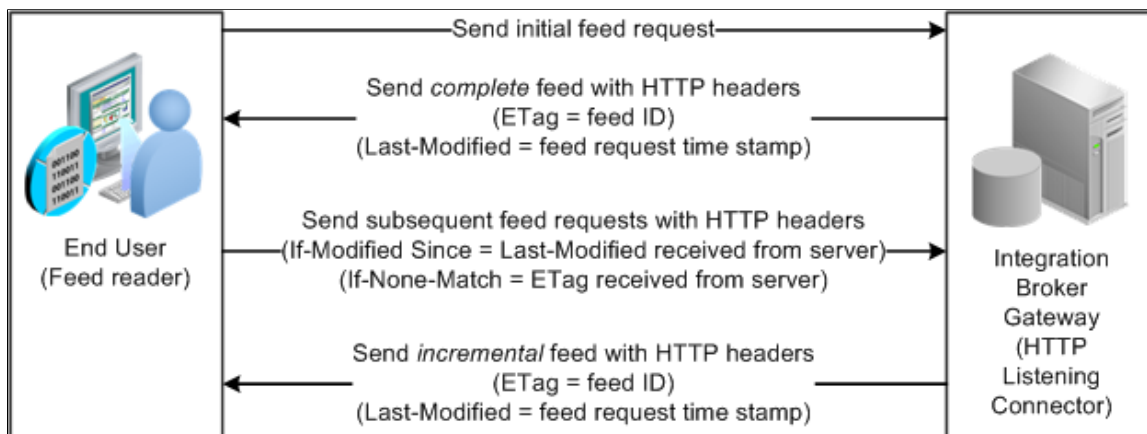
Send initial feed request

Send *complete* feed with HTTP headers
(ETag = feed ID)
(Last-Modified = feed request time stamp)

001100
110011
001100
110011

End User
(Feed reader)

Send subsequent feed requests with HTTP headers
(If-Modified Since = Last-Modified received from server)
(If-None-Match = ETag received from server)

Integration
Broker
Gateway
(HTTP
Listening
Connector)

Send *incremental* feed with HTTP headers
(ETag = feed ID)
(Last-Modified = feed request time stamp)